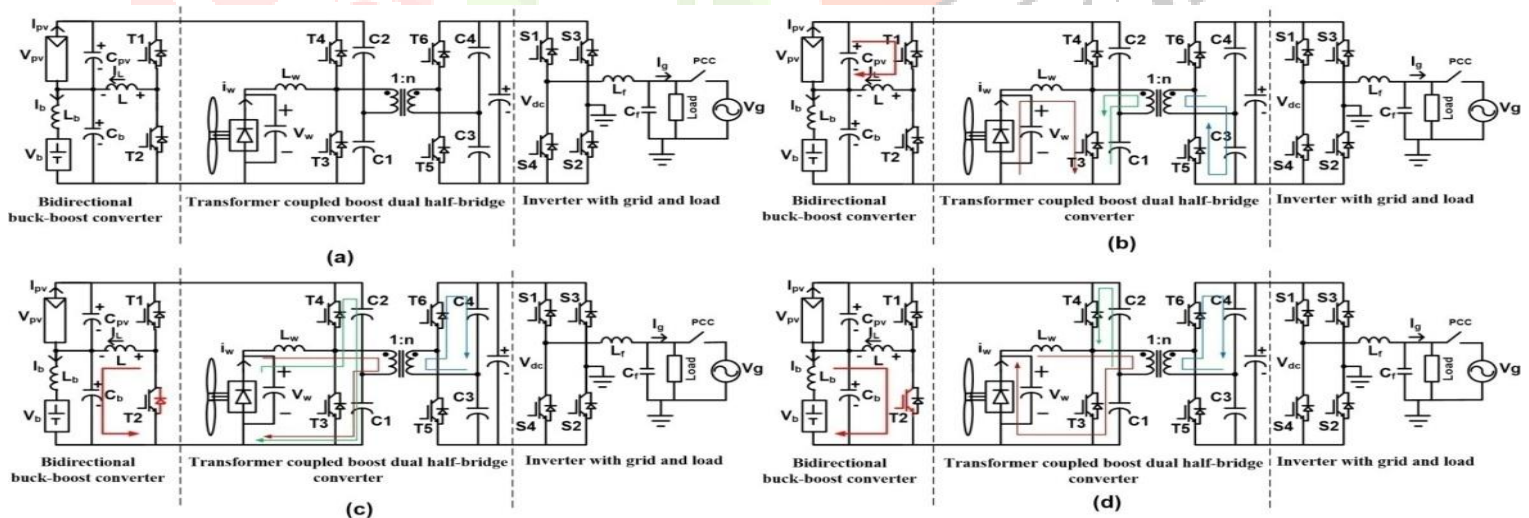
$I_{pv}$ $V_{pv}$ $C_{pv}$ T1 $i_L$ L $I_b$ $L_b$ $C_b$ $V_b$ T2 $i_w$ $L_w$ $V_w$ T4 C2 T3 C1 1:n T6 C4 C3 T5 S1 S3 $V_{dc}$ S4 S2 $L_f$ $I_g$ PCC $C_f$ Load Vg

Bidirectional buck-boost converter | Transformer coupled boost dual half-bridge converter | Inverter with grid and load

(a)

$I_{pv}$ $V_{pv}$ $C_{pv}$ T1 $i_L$ L $I_b$ $L_b$ $C_b$ $V_b$ T2 $i_w$ $L_w$ $V_w$ T4 C2 T3 C1 1:n T6 C4 C3 T5 S1 S3 $V_{dc}$ S4 S2 $L_f$ $I_g$ PCC $C_f$ Load Vg

Bidirectional buck-boost converter | Transformer coupled boost dual half-bridge converter | Inverter with grid and load

(b)

$I_{pv}$ $V_{pv}$ $C_{pv}$ T1 $i_L$ L $I_b$ $L_b$ $C_b$ $V_b$ T2 $i_w$ $L_w$ $V_w$ T4 C2 T3 C1 1:n T6 C4 C3 T5 S1 S3 $V_{dc}$ S4 S2 $L_f$ $I_g$ PCC $C_f$ Load Vg

Bidirectional buck-boost converter | Transformer coupled boost dual half-bridge converter | Inverter with grid and load

(c)

$I_{pv}$ $V_{pv}$ $C_{pv}$ T1 $i_L$ L $I_b$ $L_b$ $C_b$ $V_b$ T2 $i_w$ $L_w$ $V_w$ T4 C2 T3 C1 1:n T6 C4 C3 T5 S1 S3 $V_{dc}$ S4 S2 $L_f$ $I_g$ PCC $C_f$ Load Vg

Bidirectional buck-boost converter | Transformer coupled boost dual half-bridge converter | Inverter with grid and load

(d)